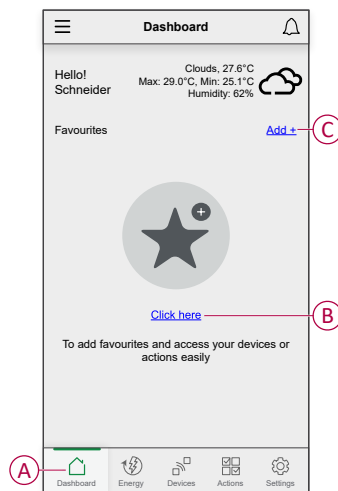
Dashboard

Hello!
Schneider

Clouds, 27.6°C
Max: 29.0°C, Min: 25.1°C
Humidity: 62%

Favourites

Add +

C

Click here

B

To add favourites and access your devices or actions easily

A

Dashboard Energy Devices Actions Settings